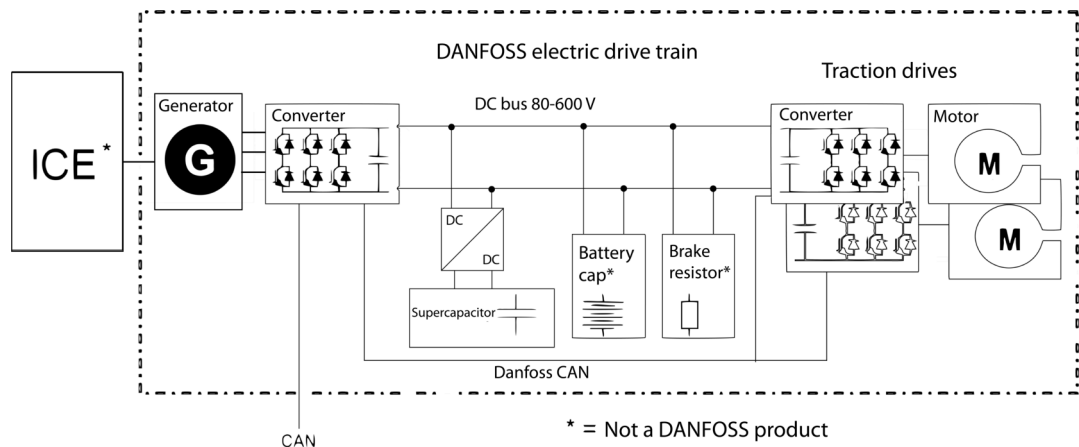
DANFOSS electric drive train

Traction drives

ICE *

Generator

G

Converter

DC bus 80-600 V

Converter

Motor

M

M

DC

DC

Supercapacitor

Battery cap*

Brake resistor*

Danfoss CAN

CAN

* = Not a DANFOSS product